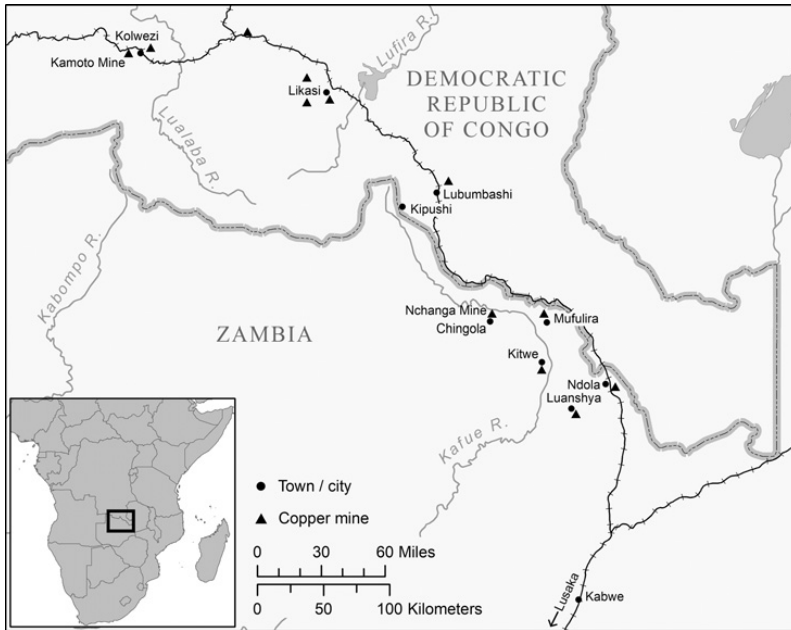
Kolwezi
Kamoto Mine
Lufira R.
DEMOCRATIC REPUBLIC OF CONGO
Likasi
Lualaba R.
Lubumbashi
Kipushi
Kabompo R.
Nchanga Mine
Chingola
Mufulira
ZAMBIA
Kitwe
Ndola
Luanshya
Kafue R.
Town / city
Copper mine
0 30 60 Miles
0 50 100 Kilometers
Lusaka
Kabwe